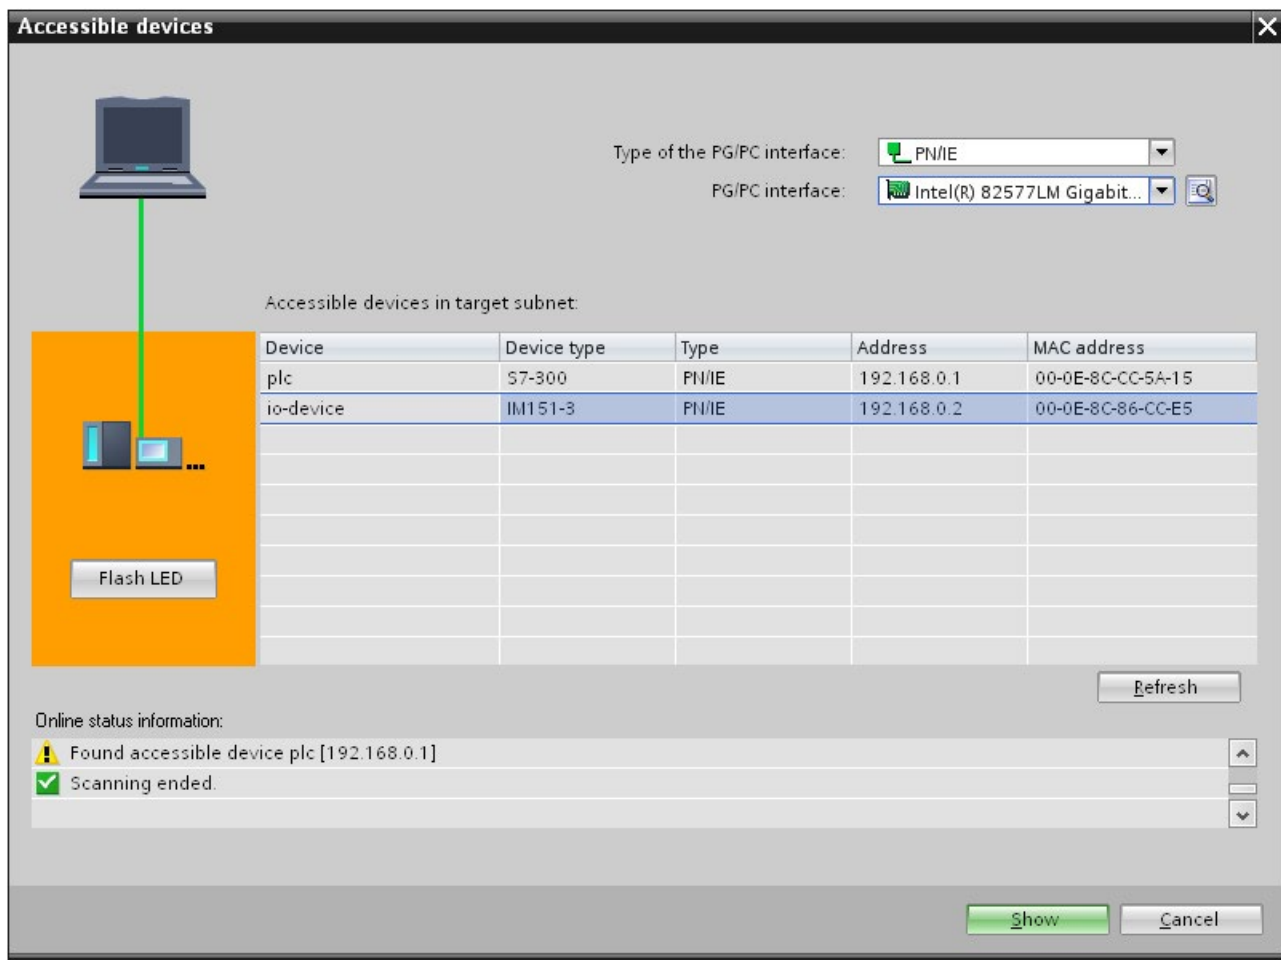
Accessible devices

Type of the PG/PC interface: PN/IE

PG/PC interface: Intel(R) 82577LM Gigabit...

Accessible devices in target subnet:

| Device | Device type | Type | Address | MAC address |
|---|---|---|---|---|
| plc | S7-300 | PN/IE | 192.168.0.1 | 00-0E-8C-CC-5A-15 |
| io-device | IM151-3 | PN/IE | 192.168.0.2 | 00-0E-8C-86-CC-E5 |

Flash LED

Refresh

Online status information:

Found accessible device plc [192.168.0.1]

Scanning ended.

Show

Cancel